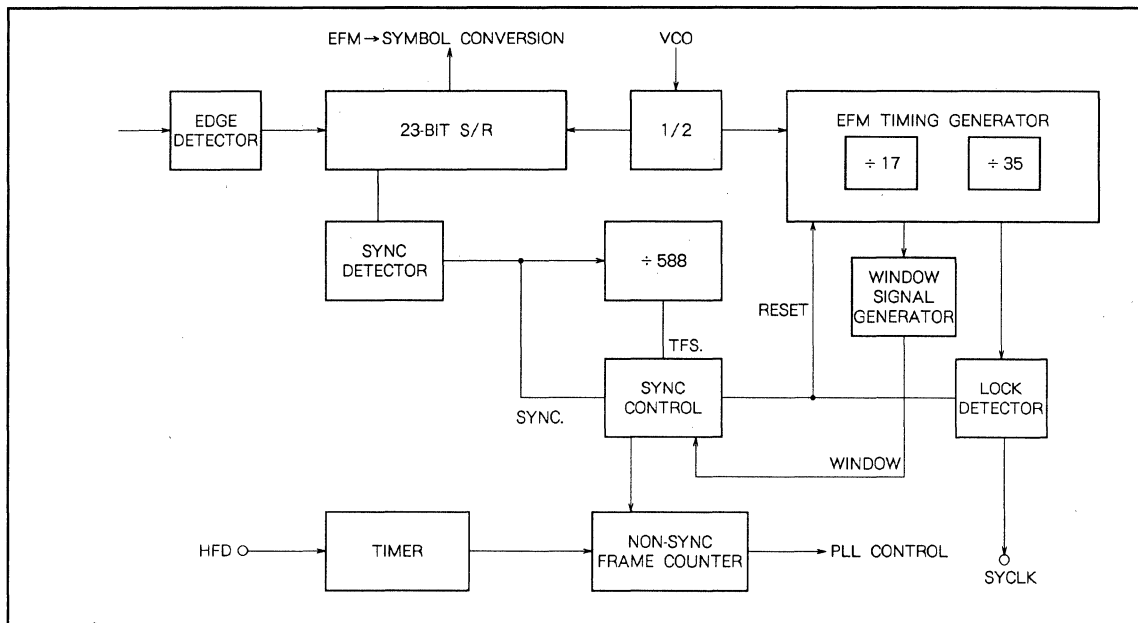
EFM → SYMBOL CONVERSION

VCO

EDGE DETECTOR

23-BIT S/R

1/2

EFM TIMING GENERATOR

÷ 17

÷ 35

SYNC DETECTOR

÷ 588

WINDOW SIGNAL GENERATOR

RESET

TFS.

SYNC CONTROL

LOCK DETECTOR

SYNC.

WINDOW

HFD

TIMER

NON-SYNC FRAME COUNTER

PLL CONTROL

SYCLK